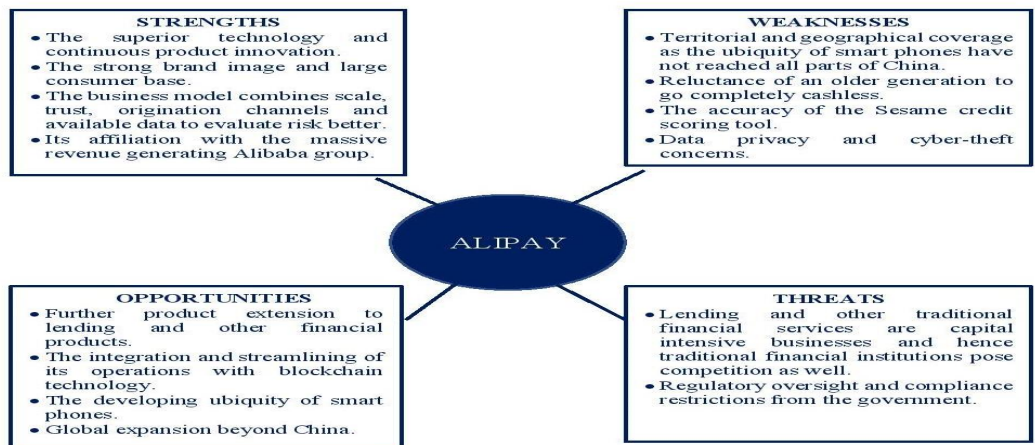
STRENGTHS

- The superior technology and continuous product innovation.
- The strong brand image and large consumer base.
- The business model combines scale, trust, origination channels and available data to evaluate risk better.
- Its affiliation with the massive revenue generating Alibaba group.

WEAKNESSES

- Territorial and geographical coverage as the ubiquity of smart phones have not reached all parts of China.
- Reluctance of an older generation to go completely cashless.
- The accuracy of the Sesame credit scoring tool.
- Data privacy and cyber-theft concerns.

ALIPAY

OPPORTUNITIES

- Further product extension to lending and other financial products.
- The integration and streamlining of its operations with blockchain technology.
- The developing ubiquity of smart phones.
- Global expansion beyond China.

THREATS

- Lending and other traditional financial services are capital intensive businesses and hence traditional financial institutions pose competition as well.
- Regulatory oversight and compliance restrictions from the government.